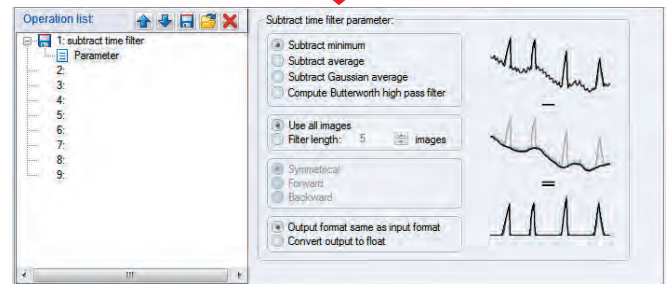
Operation list:

1: subtract time filter
Parameter
2:
3:
4:
5:
6:
7:
8:
9:

Subtract time filter parameter:

Subtract minimum
Subtract average
Subtract Gaussian average
Compute Butterworth high pass filter

Use all images
Filter length: 5 images

Symmetrical
Forward
Backward

Output format same as input format
Convert output to float

–

=